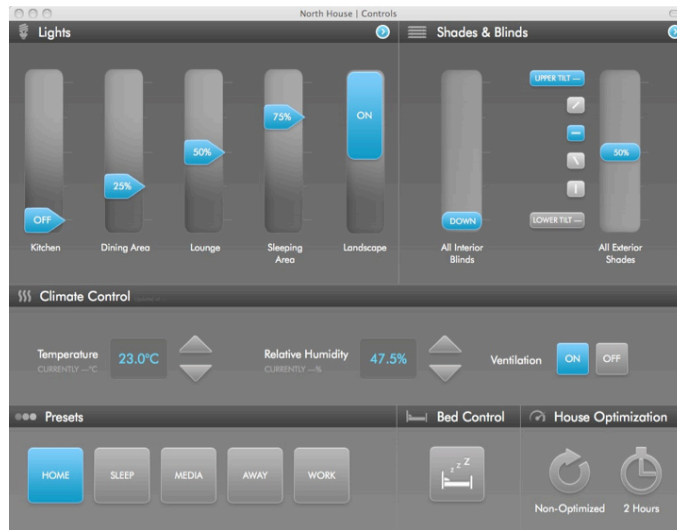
North House | Controls

Lights

OFF
25%
50%
75%
ON

Kitchen
Dining Area
Lounge
Sleeping Area
Landscape

Shades & Blinds

UPPER TILT —
DOWN
50%
LOWER TILT —

All Interior Blinds
All Exterior Shades

Climate Control

Temperature
CURRENTLY --°C
23.0°C

Relative Humidity
CURRENTLY --%
47.5%

Ventilation
ON
OFF

Presets

HOME
SLEEP
MEDIA
AWAY
WORK

Bed Control

House Optimization

Non-Optimized
2 Hours